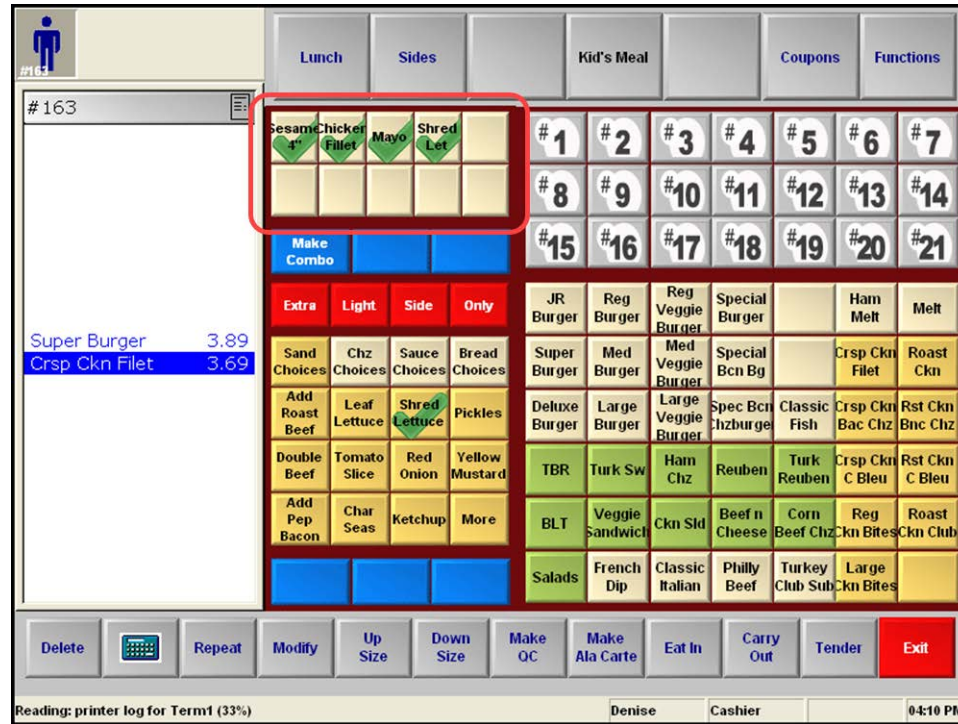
#163

Lunch | Sides | Kid's Meal | Coupons | Functions

#163

Super Burger 3.89
Crsp Ckn Filet 3.69

Sesame 4" | Chicken Fillet | Mayo | Shred Let

Make Combo

Extra | Light | Side | Only

Sand Choices | Chz Choices | Sauce Choices | Bread Choices
Add Roast Beef | Leaf Lettuce | Shred Lettuce | Pickles
Double Beef | Tomato Slice | Red Onion | Yellow Mustard
Add Pep Bacon | Char Seas | Ketchup | More

#1 #2 #3 #4 #5 #6 #7
#8 #9 #10 #11 #12 #13 #14
#15 #16 #17 #18 #19 #20 #21

| JR Burger | Reg Burger | Reg Veggie Burger | Special Burger | | Ham Melt | Melt |
|---|---|---|---|---|---|---|
| Super Burger | Med Burger | Med Veggie Burger | Special Bcn Bg | | Crsp Ckn Filet | Roast Ckn |
| Deluxe Burger | Large Burger | Large Veggie Burger | Spec Bcn Chzburger | Classic Fish | Crsp Ckn Bac Chz | Rst Ckn Bnc Chz |
| TBR | Turk Sw | Ham Chz | Reuben | Turk Reuben | Crsp Ckn C Bleu | Rst Ckn C Bleu |
| BLT | Veggie Sandwich | Ckn Sld | Beef n Cheese | Corn Beef Chz | Reg Ckn Bites | Roast Ckn Club |
| Salads | French Dip | Classic Italian | Philly Beef | Turkey Club Sub | Large Ckn Bites | |

Delete | Repeat | Modify | Up Size | Down Size | Make QC | Make Ala Carte | Eat In | Carry Out | Tender | Exit

Reading: printer log for Term1 (33%) | Denise | Cashier | 04:10 PM